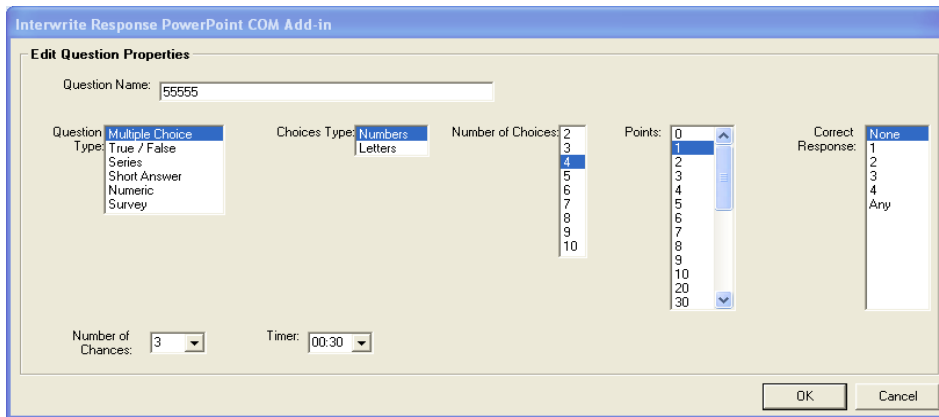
Interwrite Response PowerPoint COM Add-in

Edit Question Properties

Question Name: 55555

Question Type:
Multiple Choice
True / False
Series
Short Answer
Numeric
Survey

Choices Type:
Numbers
Letters

Number of Choices:
2
3
4
5
6
7
8
9
10

Points:
0
1
2
3
4
5
6
7
8
9
10
20
30

Correct Response:
None
1
2
3
4
Any

Number of Chances: 3

Timer: 00:30

OK

Cancel